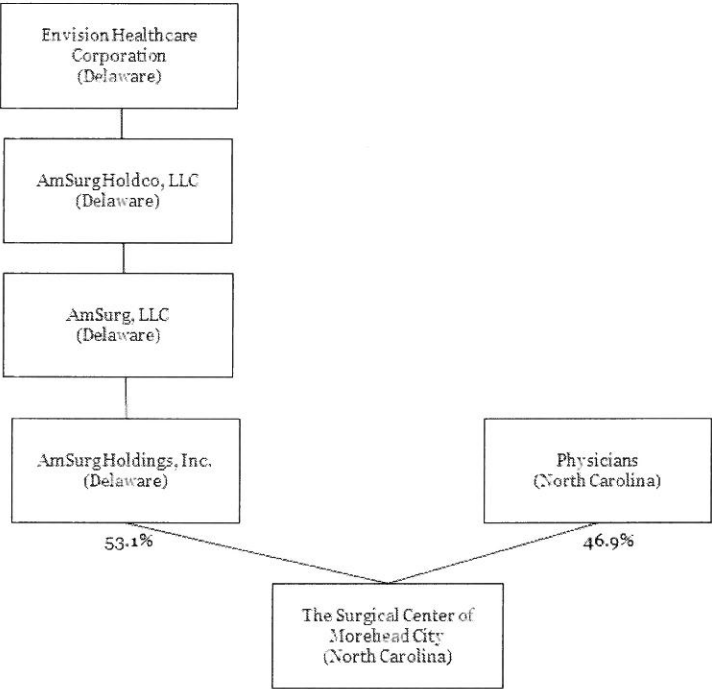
Envision Healthcare Corporation (Delaware)

AmSurgHoldco, LLC (Delaware)

AmSurg, LLC (Delaware)

AmSurgHoldings, Inc. (Delaware)

Physicians (North Carolina)

53.1%

46.9%

The Surgical Center of Morehead City (North Carolina)